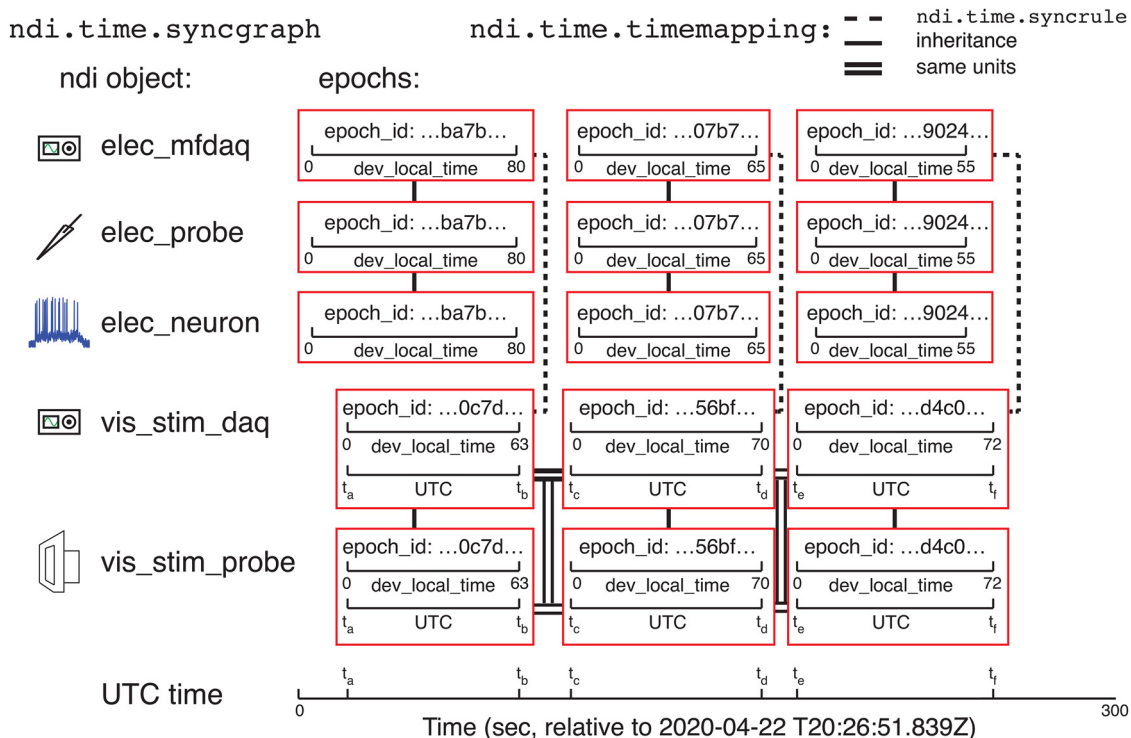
ndi.time.syncgraph

ndi.time.timemapping: ndi.time.syncrule
inheritance
same units

ndi object:

epochs:

elec_mfdaq

epoch_id: …ba7b…
0 dev_local_time 80

epoch_id: …07b7…
0 dev_local_time 65

epoch_id: …9024…
0 dev_local_time 55

elec_probe

epoch_id: …ba7b…
0 dev_local_time 80

epoch_id: …07b7…
0 dev_local_time 65

epoch_id: …9024…
0 dev_local_time 55

elec_neuron

epoch_id: …ba7b…
0 dev_local_time 80

epoch_id: …07b7…
0 dev_local_time 65

epoch_id: …9024…
0 dev_local_time 55

vis_stim_daq

epoch_id: …0c7d…
0 dev_local_time 63
$t_a$ UTC $t_b$

epoch_id: …56bf…
0 dev_local_time 70
$t_c$ UTC $t_d$

epoch_id: …d4c0…
0 dev_local_time 72
$t_e$ UTC $t_f$

vis_stim_probe

epoch_id: …0c7d…
0 dev_local_time 63
$t_a$ UTC $t_b$

epoch_id: …56bf…
0 dev_local_time 70
$t_c$ UTC $t_d$

epoch_id: …d4c0…
0 dev_local_time 72
$t_e$ UTC $t_f$

UTC time

$t_a$ $t_b$ $t_c$ $t_d$ $t_e$ $t_f$

0 300

Time (sec, relative to 2020-04-22 T20:26:51.839Z)